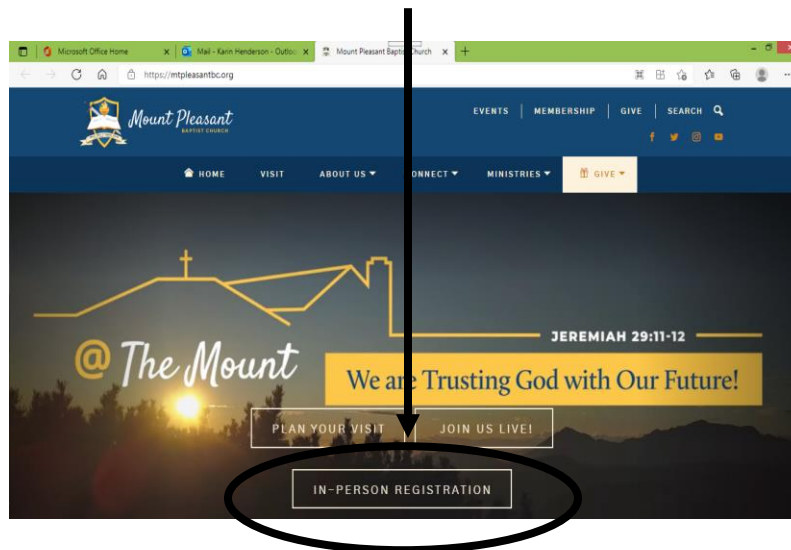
Microsoft Office Home
Mail - Karin Henderson - Outlo
Mount Pleasant Baptist Church
https://mtpleasantbc.org

Mount Pleasant BAPTIST CHURCH

EVENTS | MEMBERSHIP | GIVE | SEARCH

HOME VISIT ABOUT US CONNECT MINISTRIES GIVE

JEREMIAH 29:11-12

@ The Mount

We are Trusting God with Our Future!

PLAN YOUR VISIT | JOIN US LIVE!

IN-PERSON REGISTRATION